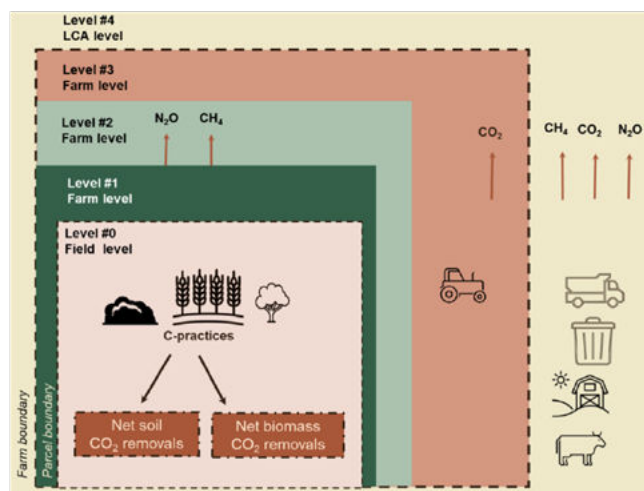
Level #4
LCA level

Level #3
Farm level

Level #2
Farm level

$N_2O$ $CH_4$

$CO_2$

$CH_4$ $CO_2$ $N_2O$

Level #1
Farm level

Level #0
Field level

C-practices

Net soil $CO_2$ removals

Net biomass $CO_2$ removals

Farm boundary

Parcel boundary